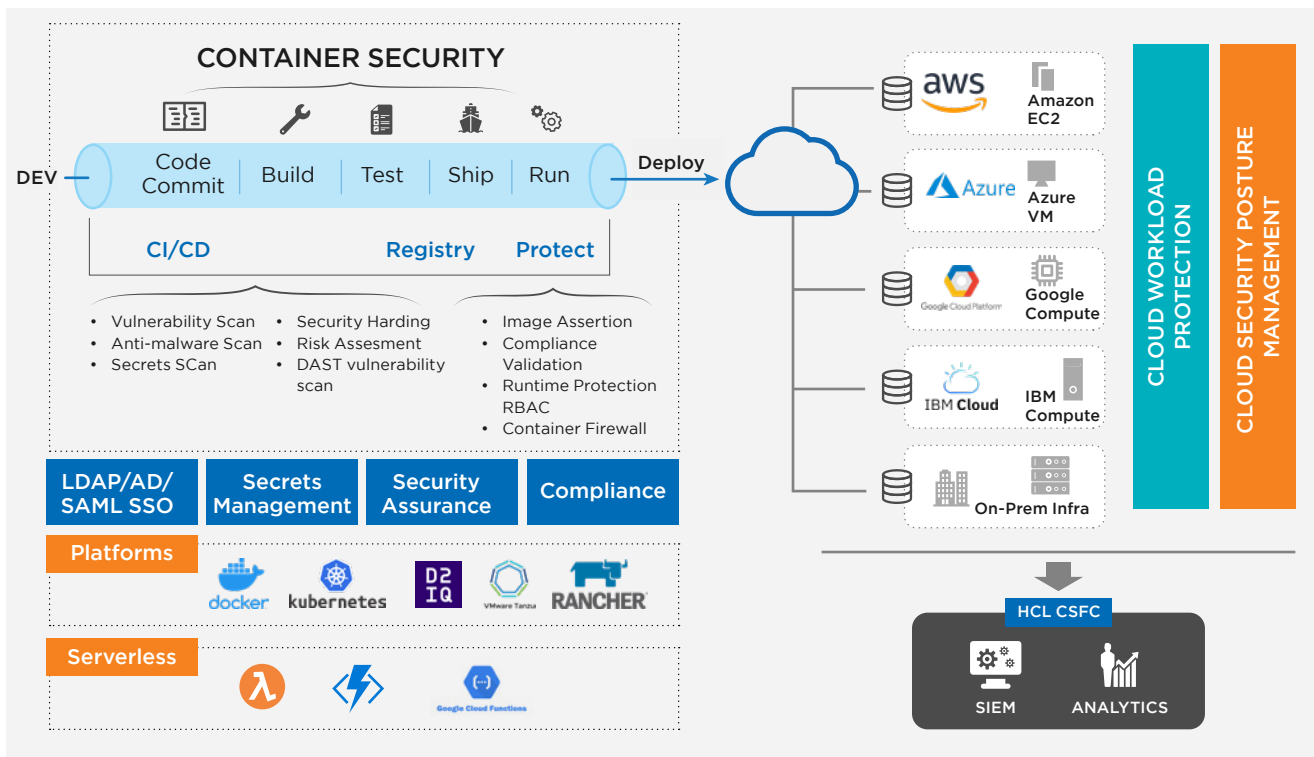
CONTAINER SECURITY

DEV

Code Commit | Build | Test | Ship | Run

Deploy

CI/CD

Registry

Protect

- Vulnerability Scan
- Anti-malware Scan
- Secrets SCan

- Security Harding
- Risk Assesment
- DAST vulnerability scan

- Image Assertion
- Compliance Validation
- Runtime Protection RBAC
- Container Firewall

LDAP/AD/ SAML SSO

Secrets Management

Security Assurance

Compliance

Platforms

docker

kubernetes

D2 IQ

VMware Tanzu

RANCHER

Serverless

Google Cloud Functions

aws

Amazon EC2

Azure

Azure VM

Google Cloud Platform

Google Compute

IBM Cloud

IBM Compute

On-Prem Infra

CLOUD WORKLOAD PROTECTION

CLOUD SECURITY POSTURE MANAGEMENT

HCL CSFC

SIEM

ANALYTICS